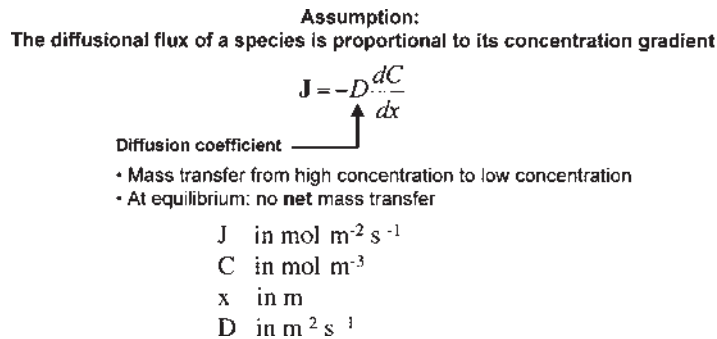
Assumption:
The diffusional flux of a species is proportional to its concentration gradient

$\mathbf{J} = -D\frac{dC}{dx}$

Diffusion coefficient

• Mass transfer from high concentration to low concentration
• At equilibrium: no **net** mass transfer

J in mol $m^{-2}$ $s^{-1}$
C in mol $m^{-3}$
x in m
D in $m^2$ $s^{-1}$